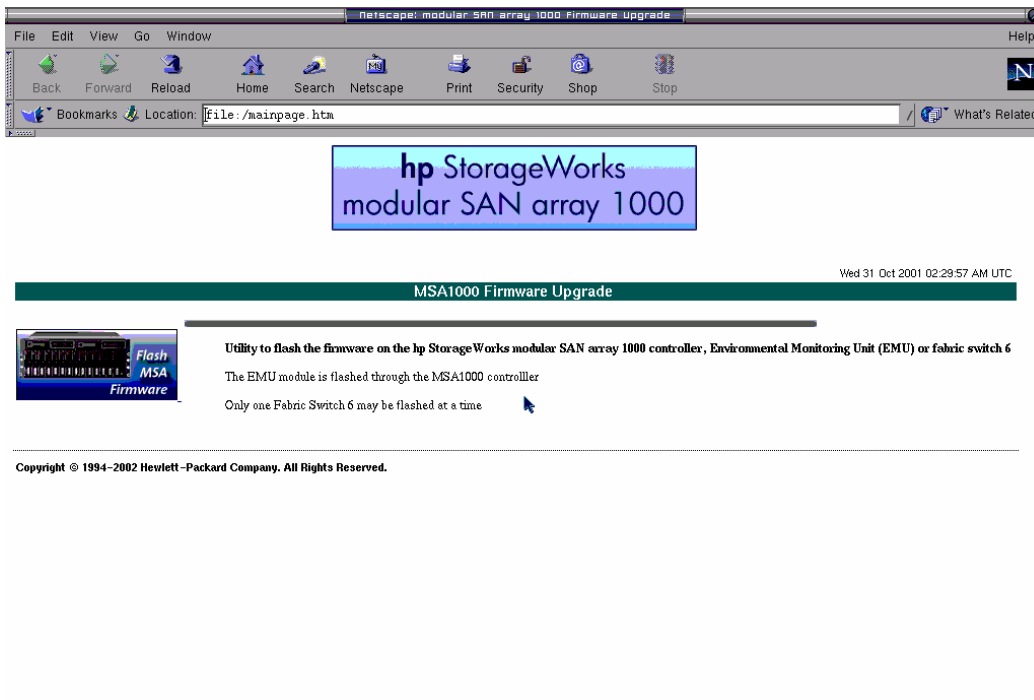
Netscape: modular SAN array 1000 Firmware Upgrade

File Edit View Go Window Help

Back Forward Reload Home Search Netscape Print Security Shop Stop

Bookmarks Location: file:/mainpage.htm What's Related

hp StorageWorks
modular SAN array 1000

Wed 31 Oct 2001 02:29:57 AM UTC

MSA1000 Firmware Upgrade

Flash MSA Firmware

Utility to flash the firmware on the hp StorageWorks modular SAN array 1000 controller, Environmental Monitoring Unit (EMU) or fabric switch 6

The EMU module is flashed through the MSA1000 controlller

Only one Fabric Switch 6 may be flashed at a time

Copyright © 1994-2002 Hewlett-Packard Company. All Rights Reserved.